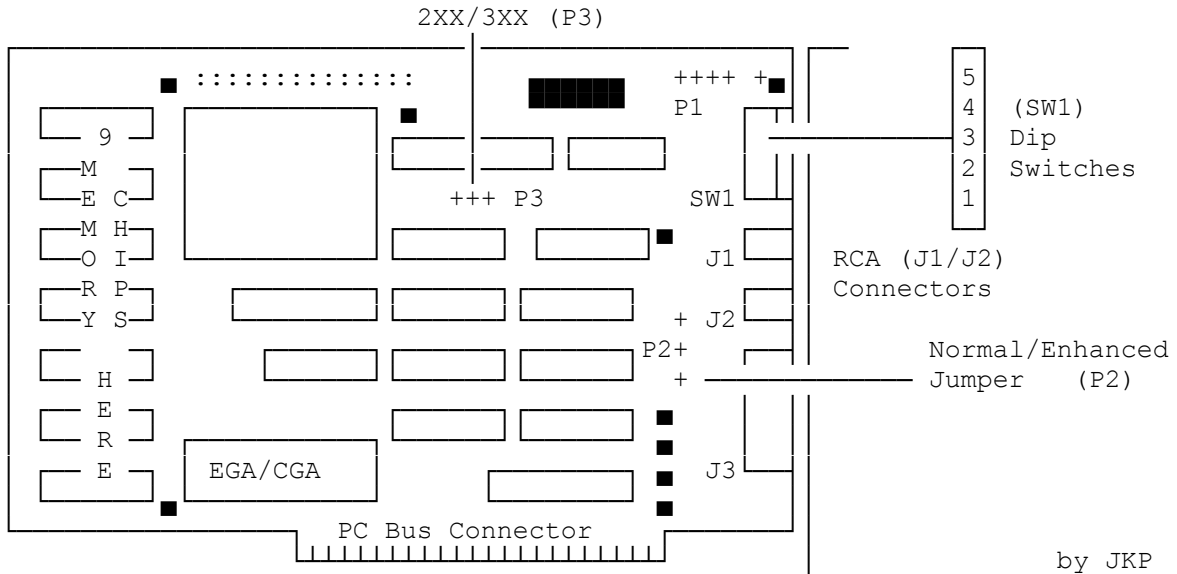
2XX/3XX (P3)

:::::::::::::

++++ +

P1

9

M

E C

M H

O I

R P

Y S

H

E

R

E

+++ P3

SW1

J1

+ J2

P2+

+

J3

EGA/CGA

PC Bus Connector

5
4
3
2
1

(SW1)
Dip
Switches

RCA (J1/J2)
Connectors

Normal/Enhanced
Jumper (P2)

by JKP